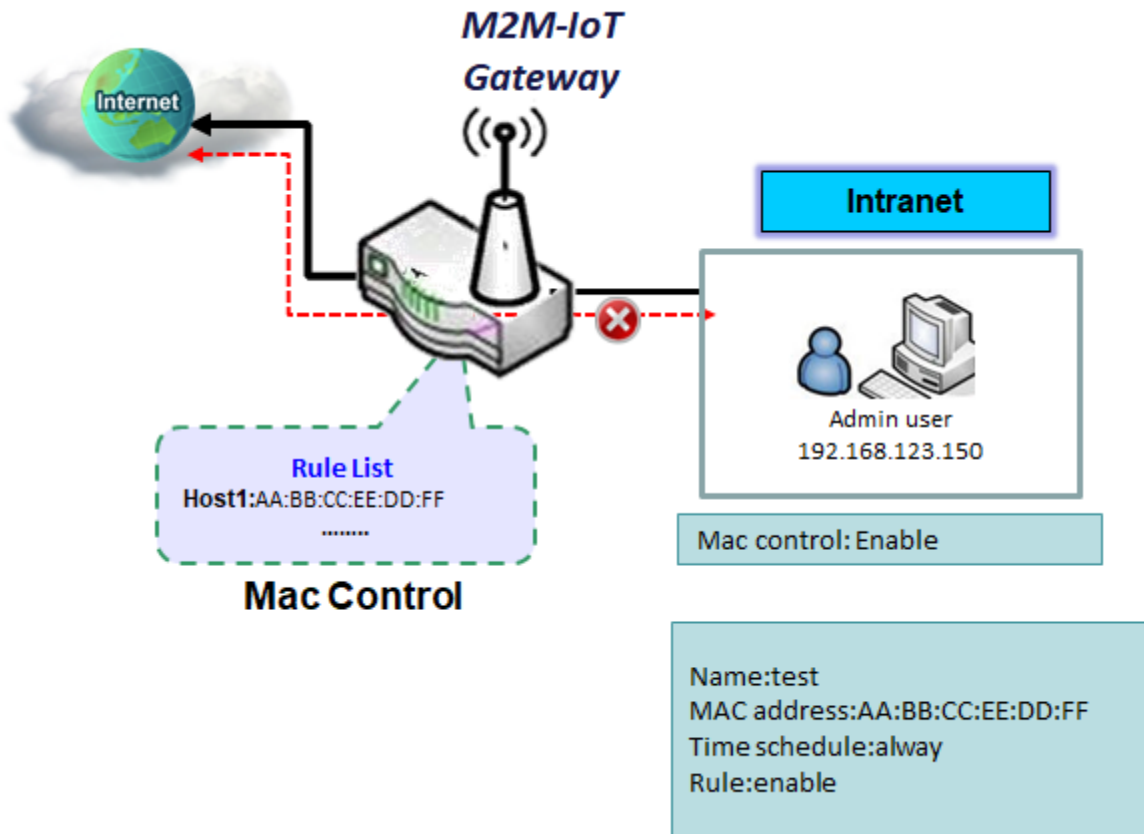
M2M-IoT Gateway

Internet

Intranet

Admin user
192.168.123.150

Rule List
Host1:AA:BB:CC:EE:DD:FF
........

Mac Control

Mac control: Enable

Name:test
MAC address:AA:BB:CC:EE:DD:FF
Time schedule:alway
Rule:enable